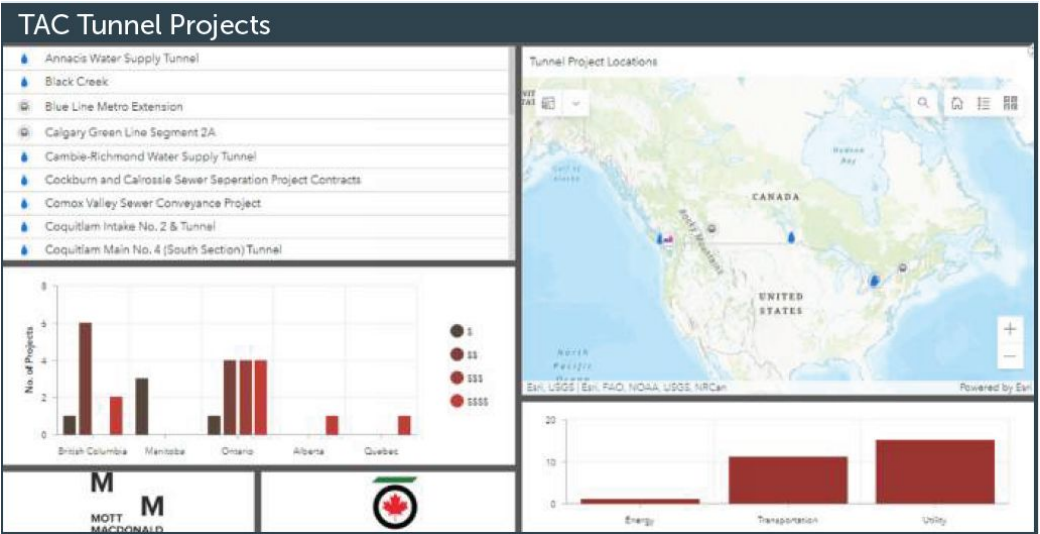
TAC Tunnel Projects

Annacis Water Supply Tunnel
Black Creek
Blue Line Metro Extension
Calgary Green Line Segment 2A
Cambie-Richmond Water Supply Tunnel
Cockburn and Calrossie Sewer Seperation Project Contracts
Comox Valley Sewer Conveyance Project
Coquitlam Intake No. 2 & Tunnel
Coquitlam Main No. 4 (South Section) Tunnel

Tunnel Project Locations

Gulf of Alaska
Hudson Bay
CANADA
Rocky Mountains
UNITED STATES
North Pacific Ocean

Esri, USGS | Esri, FAO, NOAA, USGS, NRCan
Powered by Esri

No. of Projects
8
6
4
2
0

British Columbia
Manitoba
Ontario
Alberta
Quebec

$
$$
$$$
$$$$

20
10
0

Energy
Transportation
Utility

M M
MOTT MACDONALD